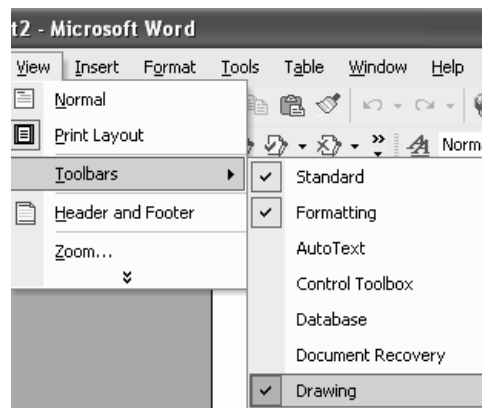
t2 - Microsoft Word

View Insert Format Tools Table Window Help

Normal
Print Layout
Toolbars
Header and Footer
Zoom...

Norm

Standard
Formatting
AutoText
Control Toolbox
Database
Document Recovery
Drawing